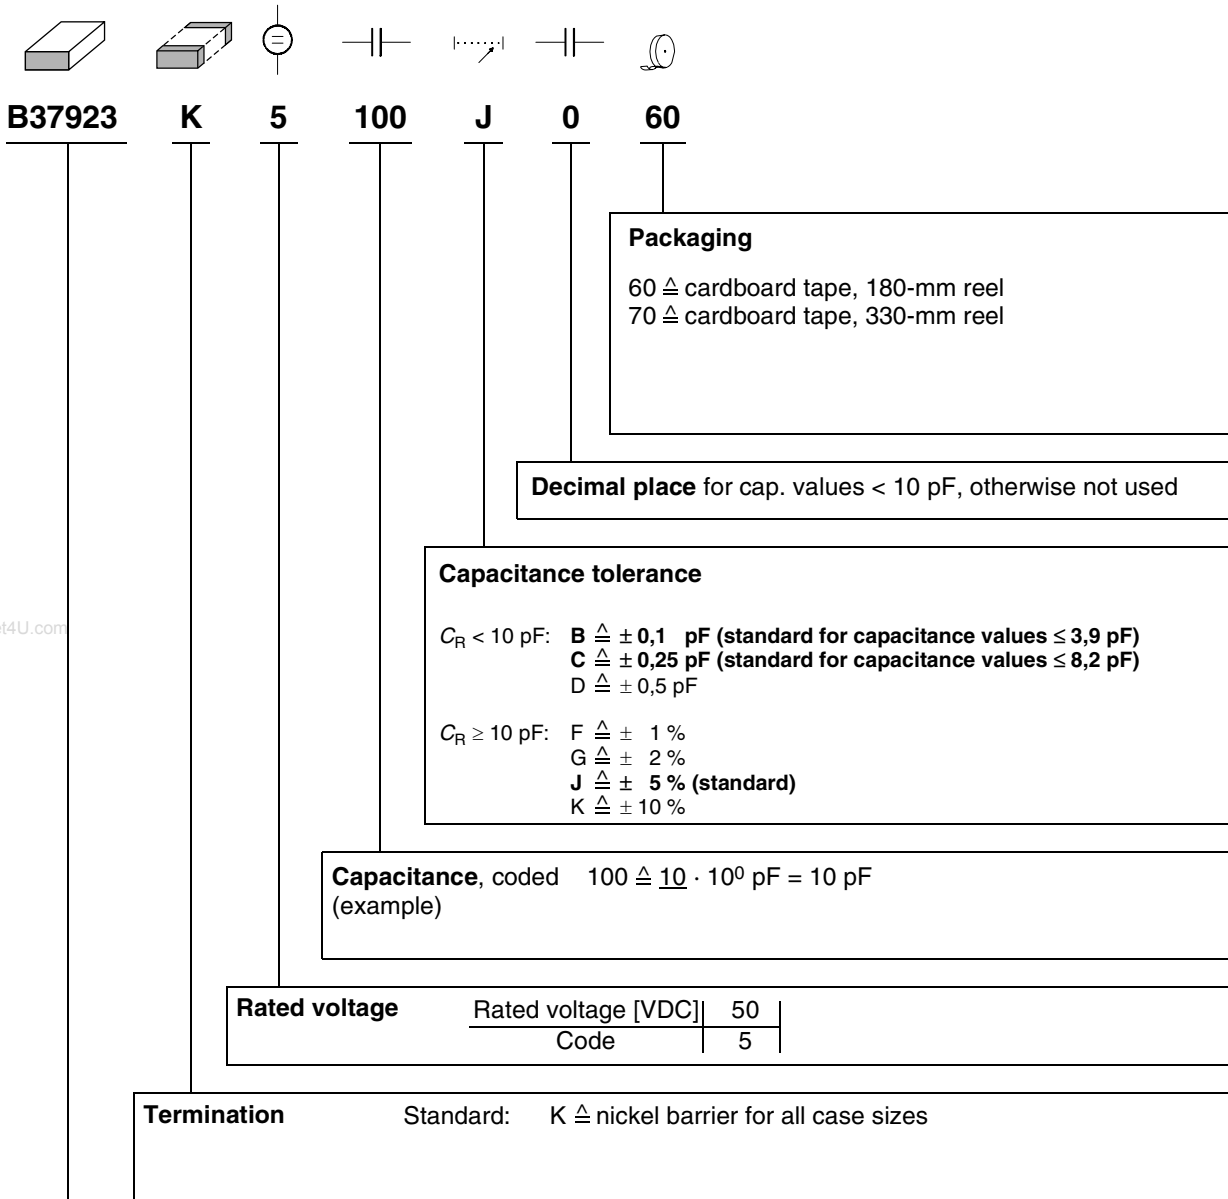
B37923 K 5 100 J 0 60

**Packaging**

60 ≙ cardboard tape, 180-mm reel
70 ≙ cardboard tape, 330-mm reel

**Decimal place** for cap. values < 10 pF, otherwise not used

**Capacitance tolerance**

$C_R$ < 10 pF: **B ≙ ± 0,1 pF (standard for capacitance values ≤ 3,9 pF)**
**C ≙ ± 0,25 pF (standard for capacitance values ≤ 8,2 pF)**
D ≙ ± 0,5 pF

$C_R$ ≥ 10 pF: F ≙ ± 1 %
G ≙ ± 2 %
**J ≙ ± 5 % (standard)**
K ≙ ± 10 %

**Capacitance**, coded 100 ≙ 10 · $10^0$ pF = 10 pF
(example)

**Rated voltage**

| Rated voltage [VDC] | 50 |
|---|---|
| Code | 5 |

**Termination** Standard: K ≙ nickel barrier for all case sizes

t4U.com